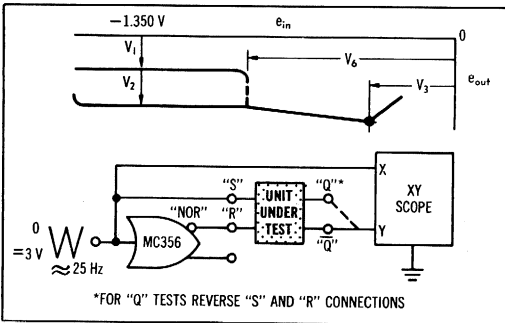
−1.350 V

$e_{in}$

0

$V_1$

$V_2$

$V_6$

$V_3$

$e_{out}$

0

=3 V

≈25 Hz

MC356

"NOR"

"S"

"R"

UNIT UNDER TEST

"Q"*

"$\overline{Q}$"

X

Y

XY SCOPE

*FOR "Q" TESTS REVERSE "S" AND "R" CONNECTIONS